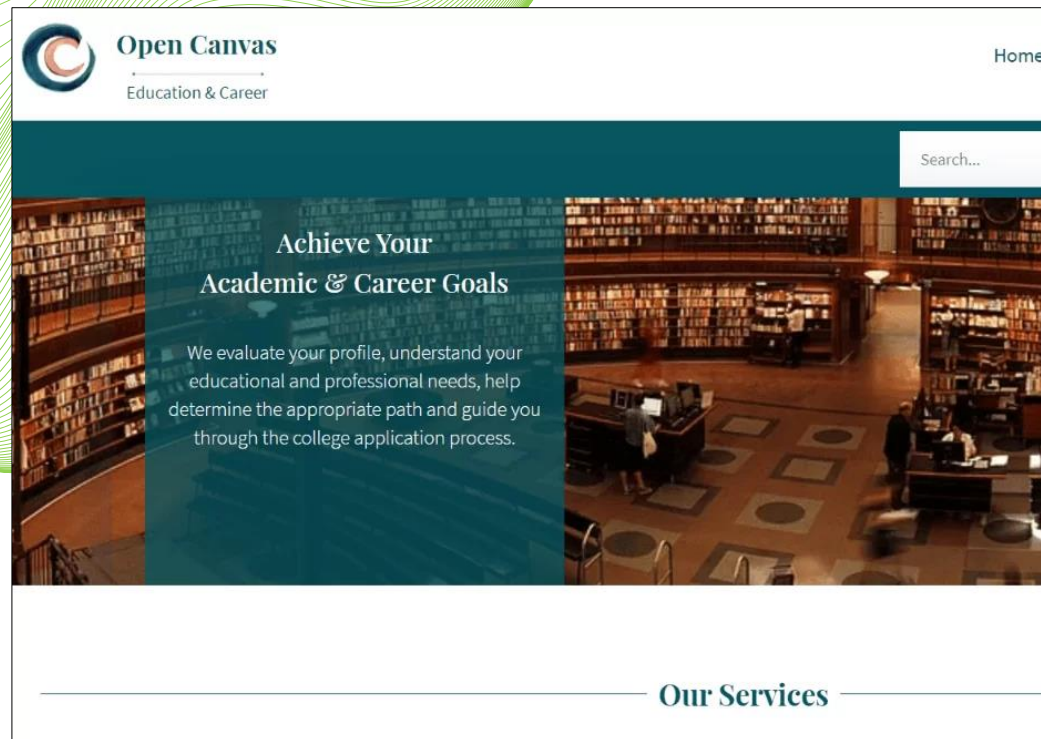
Open Canvas
Education & Career

Home

Search...

Achieve Your
Academic & Career Goals

We evaluate your profile, understand your educational and professional needs, help determine the appropriate path and guide you through the college application process.

Our Services